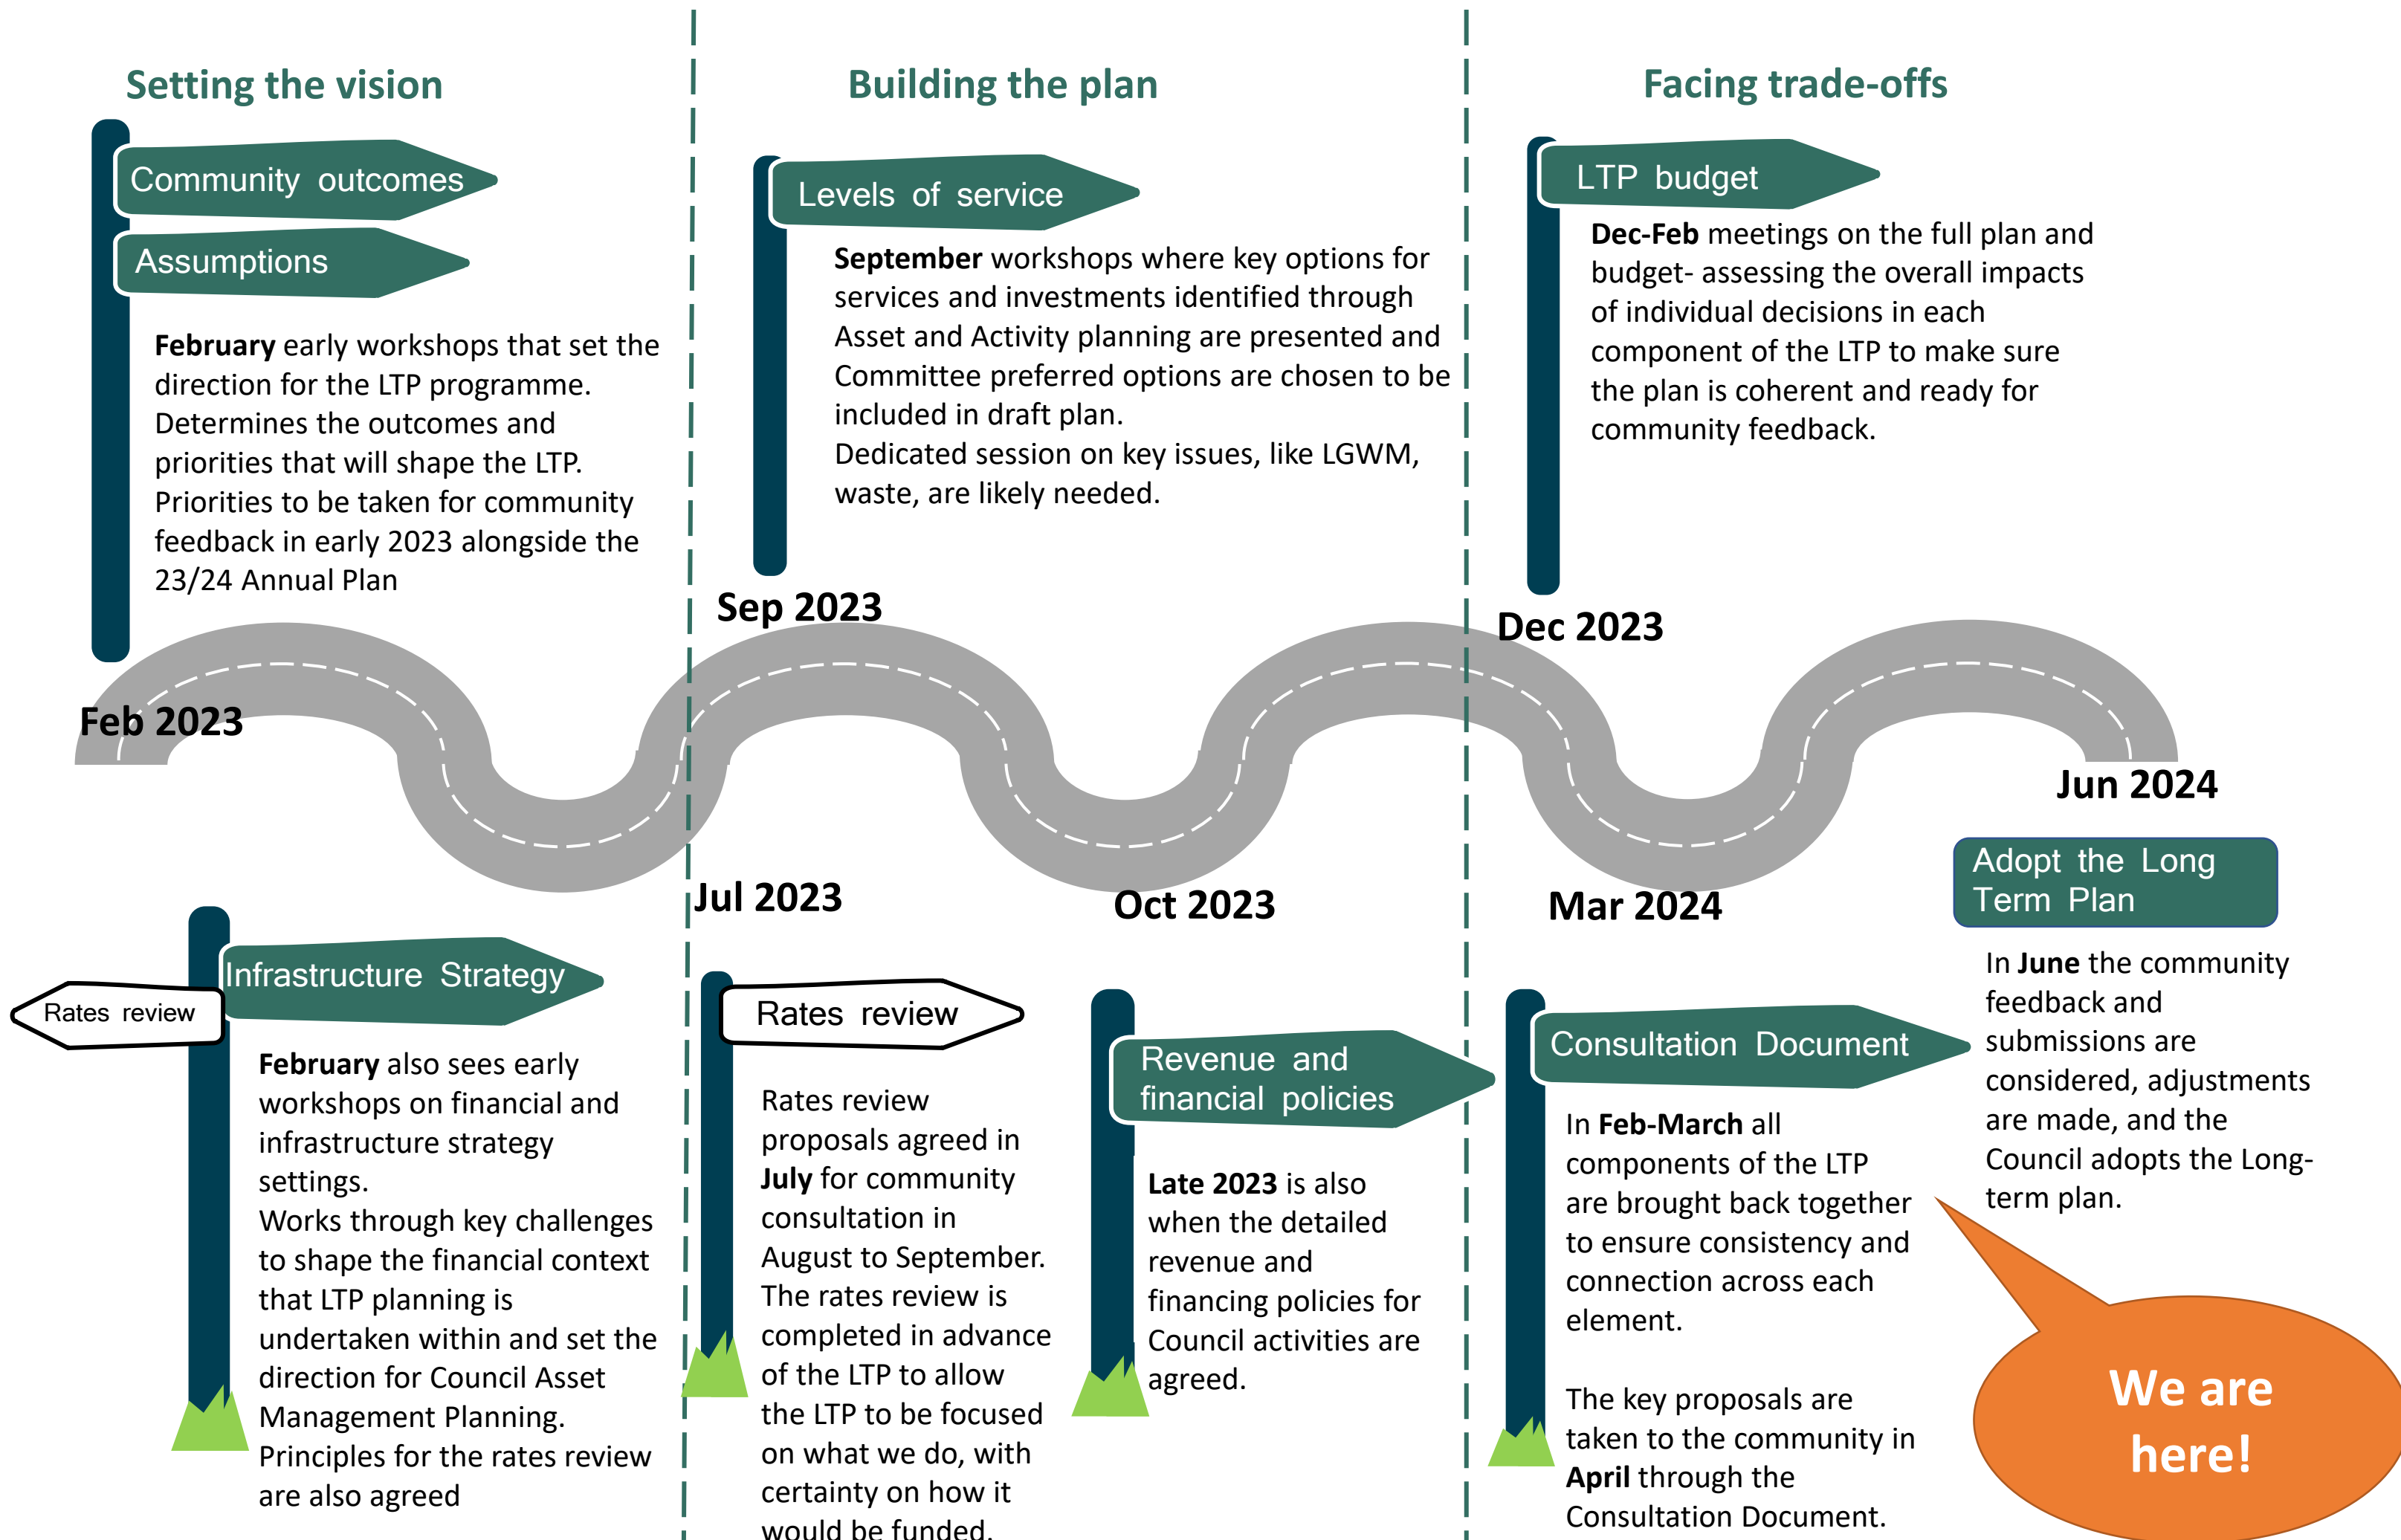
Setting the vision

Community outcomes

Assumptions

**February** early workshops that set the direction for the LTP programme. Determines the outcomes and priorities that will shape the LTP. Priorities to be taken for community feedback in early 2023 alongside the 23/24 Annual Plan

Building the plan

Levels of service

**September** workshops where key options for services and investments identified through Asset and Activity planning are presented and Committee preferred options are chosen to be included in draft plan.
Dedicated session on key issues, like LGWM, waste, are likely needed.

Facing trade-offs

LTP budget

**Dec-Feb** meetings on the full plan and budget- assessing the overall impacts of individual decisions in each component of the LTP to make sure the plan is coherent and ready for community feedback.

Sep 2023

Dec 2023

Feb 2023

Jun 2024

Adopt the Long Term Plan

Jul 2023

Oct 2023

Mar 2024

Infrastructure Strategy

Rates review

**February** also sees early workshops on financial and infrastructure strategy settings.
Works through key challenges to shape the financial context that LTP planning is undertaken within and set the direction for Council Asset Management Planning.
Principles for the rates review are also agreed

Rates review

Rates review proposals agreed in **July** for community consultation in August to September. The rates review is completed in advance of the LTP to allow the LTP to be focused on what we do, with certainty on how it would be funded.

Revenue and financial policies

**Late 2023** is also when the detailed revenue and financing policies for Council activities are agreed.

Consultation Document

In **Feb-March** all components of the LTP are brought back together to ensure consistency and connection across each element.

The key proposals are taken to the community in **April** through the Consultation Document.

In **June** the community feedback and submissions are considered, adjustments are made, and the Council adopts the Long-term plan.

We are here!